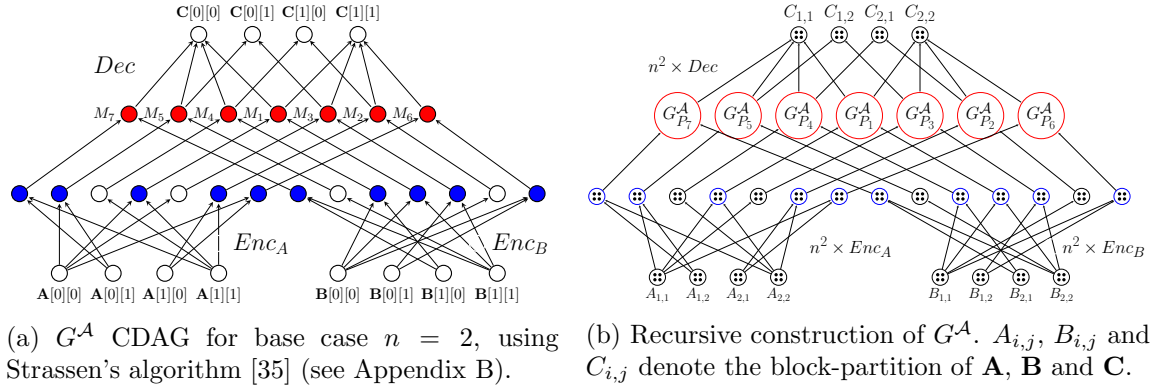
$\mathbf{C}[0][0]$ $\mathbf{C}[0][1]$ $\mathbf{C}[1][0]$ $\mathbf{C}[1][1]$

$Dec$

$M_7$ $M_5$ $M_4$ $M_1$ $M_3$ $M_2$ $M_6$

$Enc_A$

$Enc_B$

$\mathbf{A}[0][0]$ $\mathbf{A}[0][1]$ $\mathbf{A}[1][0]$ $\mathbf{A}[1][1]$

$\mathbf{B}[0][0]$ $\mathbf{B}[0][1]$ $\mathbf{B}[1][0]$ $\mathbf{B}[1][1]$

(a) $G^{\mathcal{A}}$ CDAG for base case $n = 2$, using Strassen's algorithm [35] (see Appendix B).

$C_{1,1}$ $C_{1,2}$ $C_{2,1}$ $C_{2,2}$

$n^2 \times Dec$

$G^{\mathcal{A}}_{P_7}$ $G^{\mathcal{A}}_{P_5}$ $G^{\mathcal{A}}_{P_4}$ $G^{\mathcal{A}}_{P_1}$ $G^{\mathcal{A}}_{P_3}$ $G^{\mathcal{A}}_{P_2}$ $G^{\mathcal{A}}_{P_6}$

$n^2 \times Enc_A$

$n^2 \times Enc_B$

$A_{1,1}$ $A_{1,2}$ $A_{2,1}$ $A_{2,2}$

$B_{1,1}$ $B_{1,2}$ $B_{2,1}$ $B_{2,2}$

(b) Recursive construction of $G^{\mathcal{A}}$. $A_{i,j}$, $B_{i,j}$ and $C_{i,j}$ denote the block-partition of $\mathbf{A}$, $\mathbf{B}$ and $\mathbf{C}$.